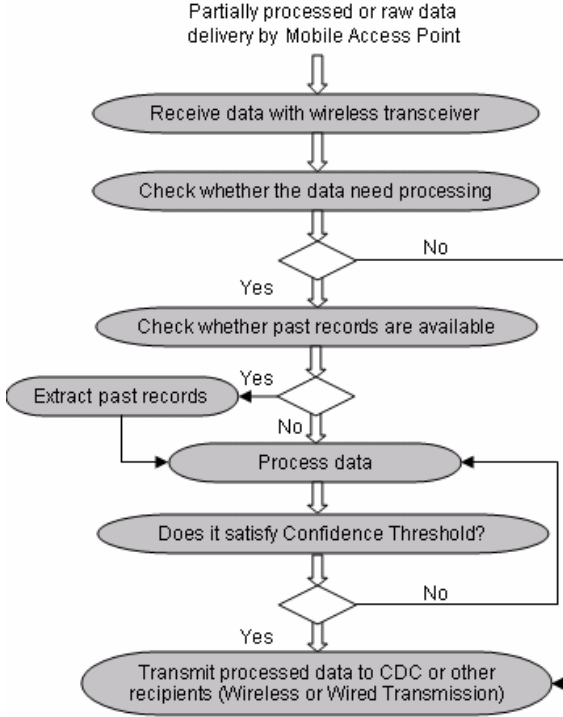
Partially processed or raw data delivery by Mobile Access Point

Receive data with wireless transceiver

Check whether the data need processing

No

Yes

Check whether past records are available

Yes

Extract past records

No

Process data

Does it satisfy Confidence Threshold?

No

Yes

Transmit processed data to CDC or other recipients (Wireless or Wired Transmission)